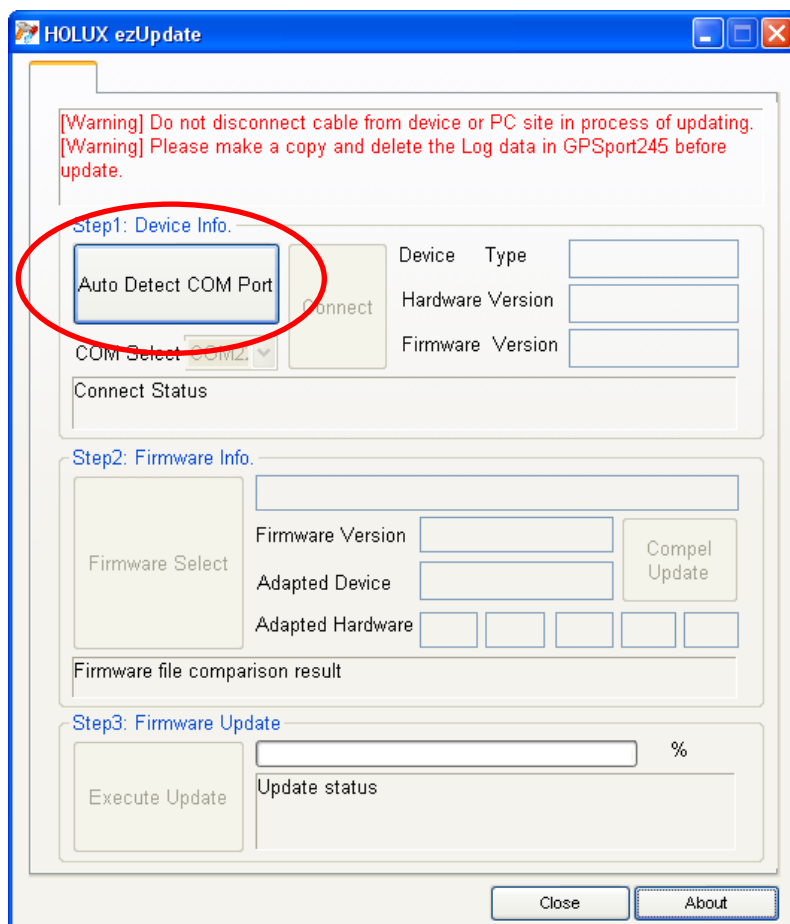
HOLUX ezUpdate

[Warning] Do not disconnect cable from device or PC site in process of updating.
[Warning] Please make a copy and delete the Log data in GPSport245 before update.

Step1: Device Info.

Auto Detect COM Port

Connect

Device Type

Hardware Version

Firmware Version

COM Select COM2

Connect Status

Step2: Firmware Info.

Firmware Select

Firmware Version

Adapted Device

Adapted Hardware

Compel Update

Firmware file comparison result

Step3: Firmware Update

%

Execute Update

Update status

Close

About